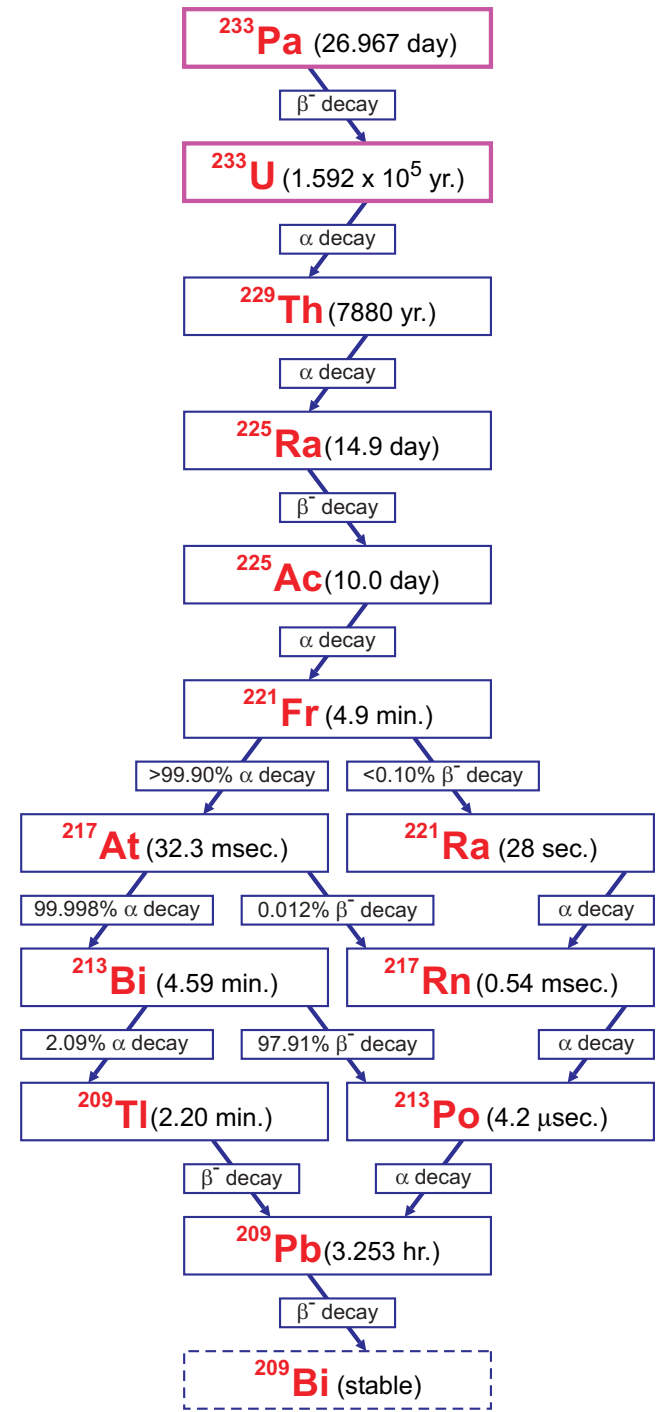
$^{233}$Pa (26.967 day)

$\beta^-$ decay

$^{233}$U (1.592 x $10^5$ yr.)

$\alpha$ decay

$^{229}$Th (7880 yr.)

$\alpha$ decay

$^{225}$Ra (14.9 day)

$\beta^-$ decay

$^{225}$Ac (10.0 day)

$\alpha$ decay

$^{221}$Fr (4.9 min.)

>99.90% $\alpha$ decay

<0.10% $\beta^-$ decay

$^{217}$At (32.3 msec.)

$^{221}$Ra (28 sec.)

99.998% $\alpha$ decay

0.012% $\beta^-$ decay

$\alpha$ decay

$^{213}$Bi (4.59 min.)

$^{217}$Rn (0.54 msec.)

2.09% $\alpha$ decay

97.91% $\beta^-$ decay

$\alpha$ decay

$^{209}$Tl (2.20 min.)

$^{213}$Po (4.2 $\mu$sec.)

$\beta^-$ decay

$\alpha$ decay

$^{209}$Pb (3.253 hr.)

$\beta^-$ decay

$^{209}$Bi (stable)